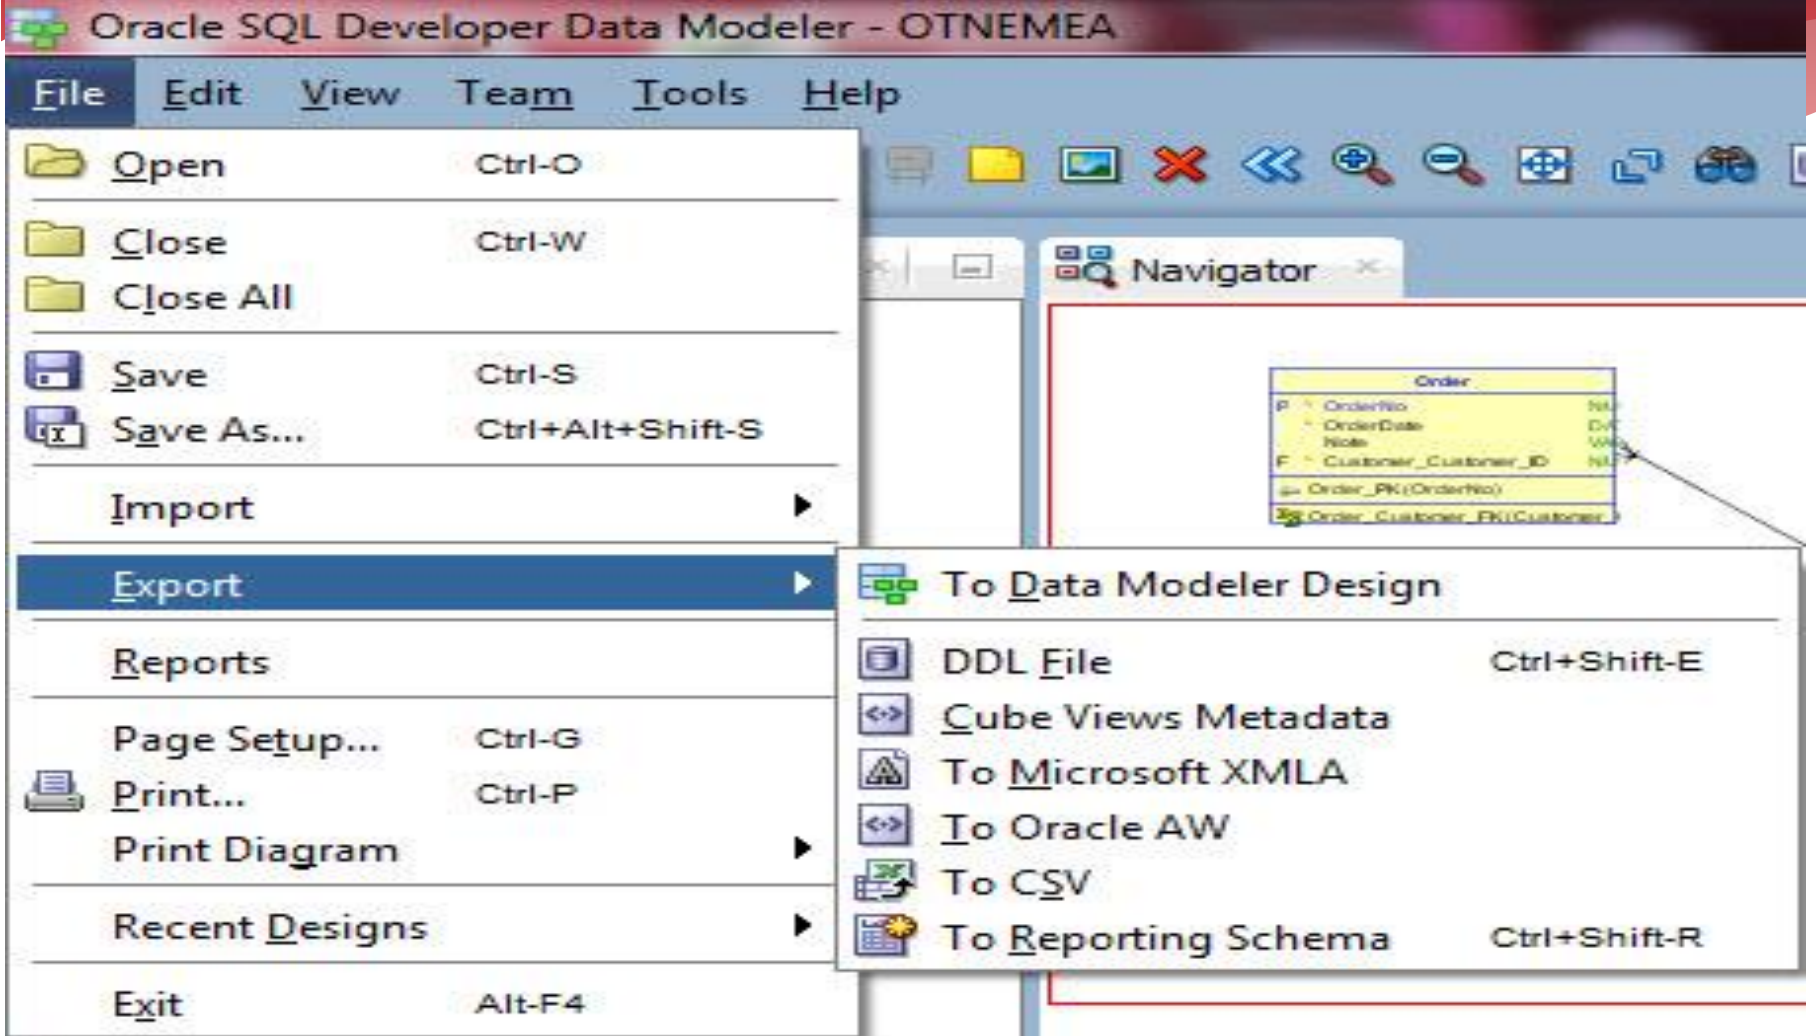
Oracle SQL Developer Data Modeler - OTNEMEA

File Edit View Team Tools Help

Open Ctrl-O

Close Ctrl-W
Close All

Save Ctrl-S
Save As... Ctrl+Alt+Shift-S

Import

Export

Reports

Page Setup... Ctrl-G
Print... Ctrl-P
Print Diagram

Recent Designs

Exit Alt-F4

Navigator

Order
P OrderNo
OrderDate
Note
F Customer_Customer_ID
Order_PK (OrderNo)
Order_Customer_FK (Customer

To Data Modeler Design

DDL File Ctrl+Shift-E
Cube Views Metadata
To Microsoft XMLA
To Oracle AW
To CSV
To Reporting Schema Ctrl+Shift-R